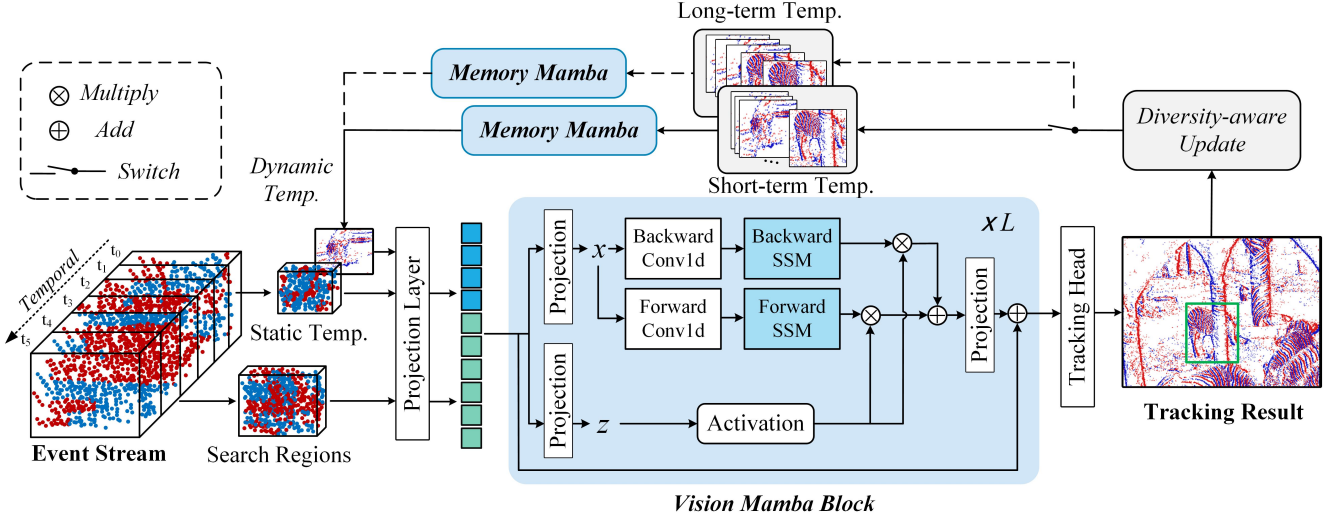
Multiply
Add
Switch

Memory Mamba
Memory Mamba
Long-term Temp.
Short-term Temp.
Diversity-aware Update

Dynamic Temp.

Temporal
$t_0$
$t_1$
$t_2$
$t_3$
$t_4$
$t_5$

Static Temp.
Projection Layer
Event Stream
Search Regions

$\times L$
Projection
$x$
Backward Conv1d
Backward SSM
Forward Conv1d
Forward SSM
Projection
$z$
Activation
Projection

Vision Mamba Block

Tracking Head
Tracking Result